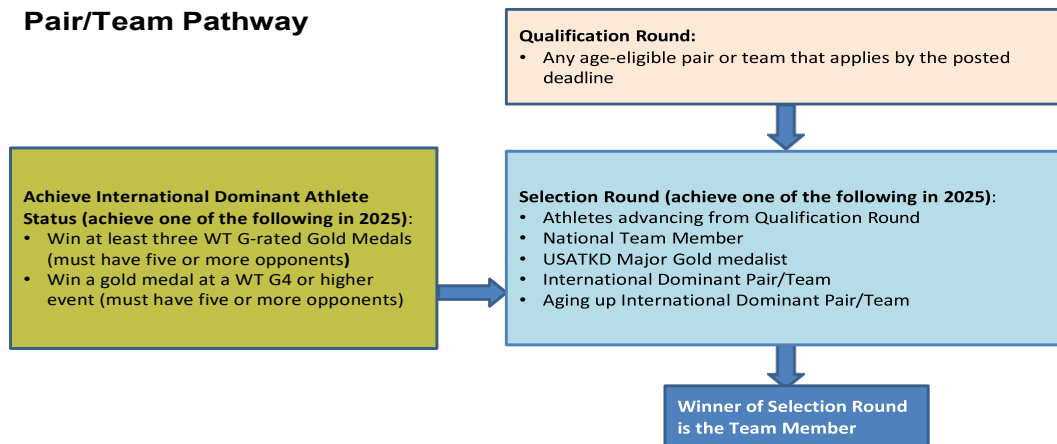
Pair/Team Pathway

Qualification Round:
• Any age-eligible pair or team that applies by the posted deadline

Achieve International Dominant Athlete Status (achieve one of the following in 2025):
• Win at least three WT G-rated Gold Medals (must have five or more opponents)
• Win a gold medal at a WT G4 or higher event (must have five or more opponents)

Selection Round (achieve one of the following in 2025):
• Athletes advancing from Qualification Round
• National Team Member
• USATKD Major Gold medalist
• International Dominant Pair/Team
• Aging up International Dominant Pair/Team

Winner of Selection Round is the Team Member